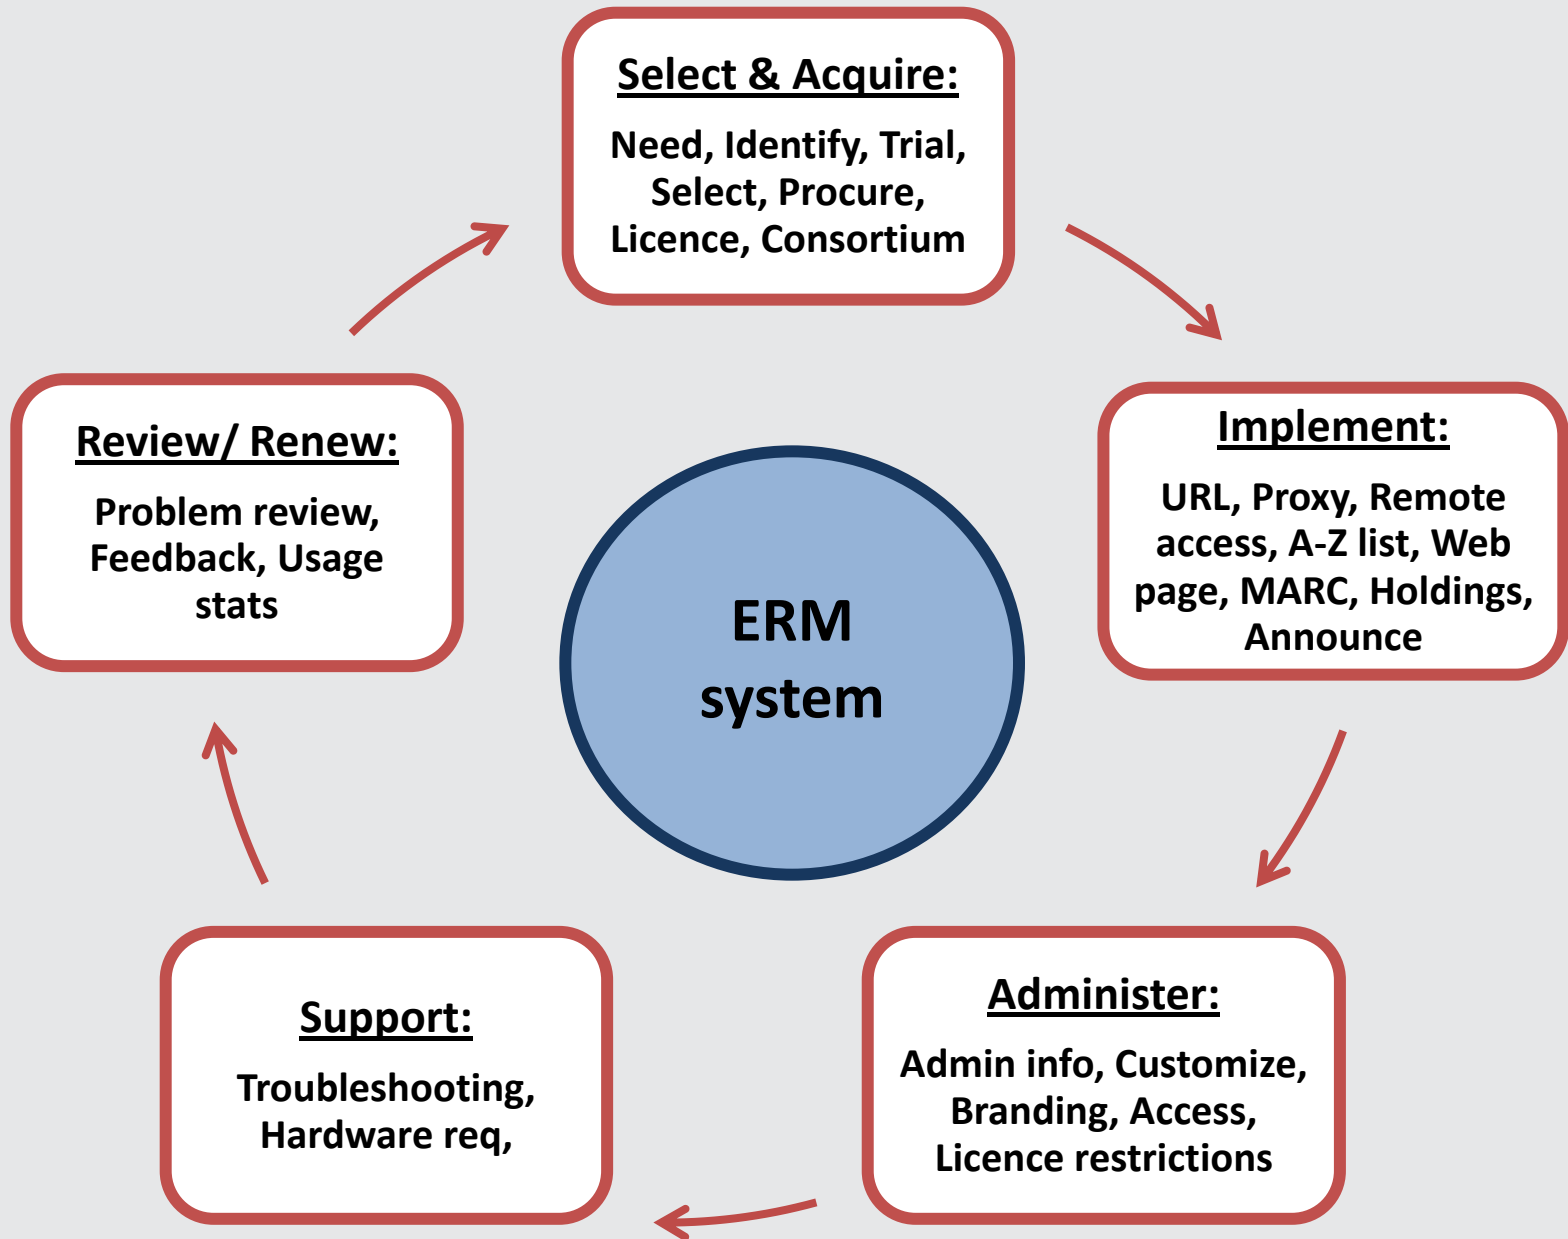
Select & Acquire:

Need, Identify, Trial, Select, Procure, Licence, Consortium

Implement:

URL, Proxy, Remote access, A-Z list, Web page, MARC, Holdings, Announce

Administer:

Admin info, Customize, Branding, Access, Licence restrictions

Support:

Troubleshooting, Hardware req,

Review/ Renew:

Problem review, Feedback, Usage stats

ERM system